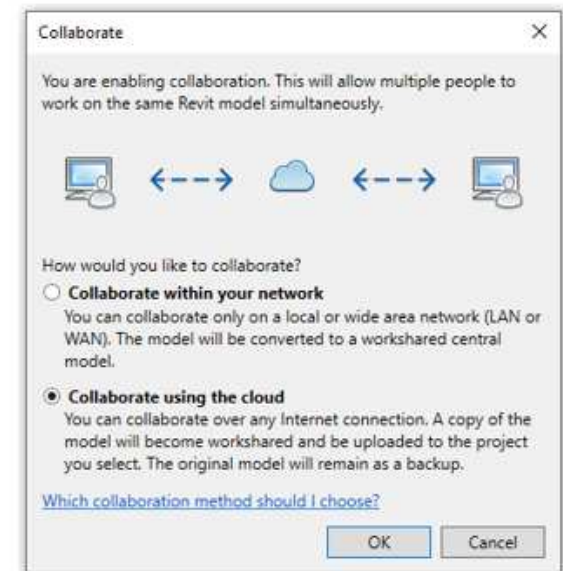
Collaborate ×

You are enabling collaboration. This will allow multiple people to work on the same Revit model simultaneously.

How would you like to collaborate?

○ **Collaborate within your network**
You can collaborate only on a local or wide area network (LAN or WAN). The model will be converted to a workshared central model.

● **Collaborate using the cloud**
You can collaborate over any Internet connection. A copy of the model will become workshared and be uploaded to the project you select. The original model will remain as a backup.

Which collaboration method should I choose?

OK Cancel